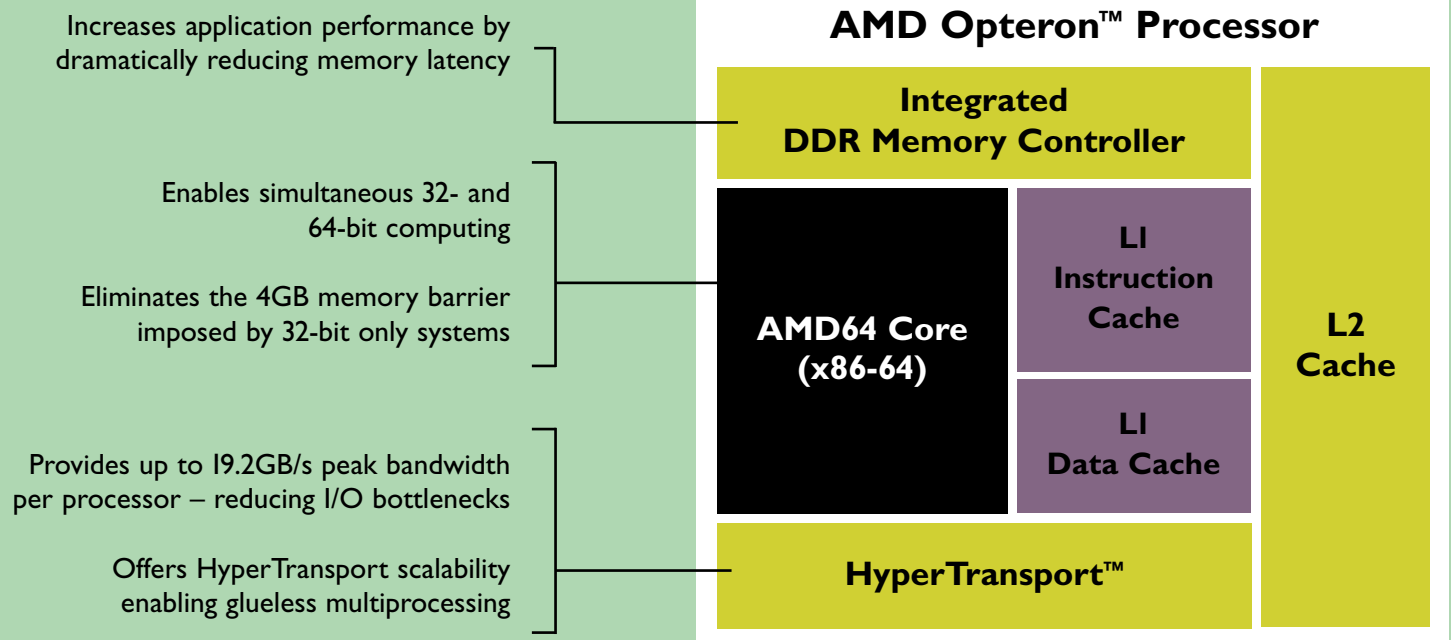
Increases application performance by dramatically reducing memory latency

Enables simultaneous 32- and 64-bit computing

Eliminates the 4GB memory barrier imposed by 32-bit only systems

Provides up to 19.2GB/s peak bandwidth per processor – reducing I/O bottlenecks

Offers HyperTransport scalability enabling glueless multiprocessing

AMD Opteron™ Processor

Integrated DDR Memory Controller

AMD64 Core (x86-64)

L1 Instruction Cache

L1 Data Cache

L2 Cache

HyperTransport™